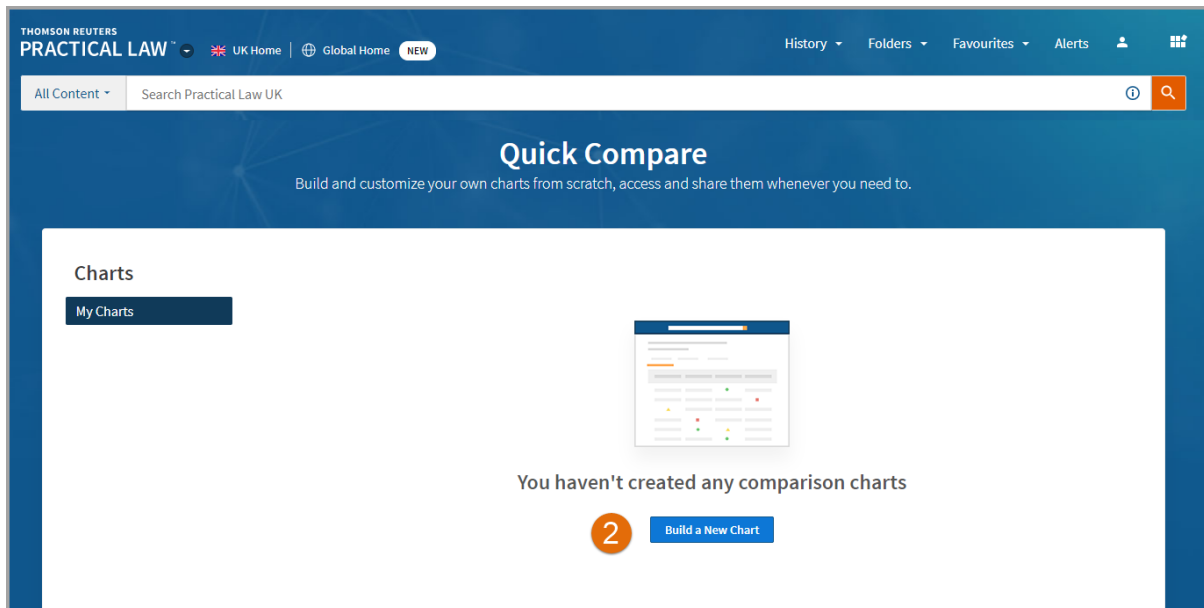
THOMSON REUTERS
PRACTICAL LAW™

UK Home | Global Home NEW

History Folders Favourites Alerts

All Content

Search Practical Law UK

Quick Compare

Build and customize your own charts from scratch, access and share them whenever you need to.

Charts

My Charts

You haven't created any comparison charts

2

Build a New Chart